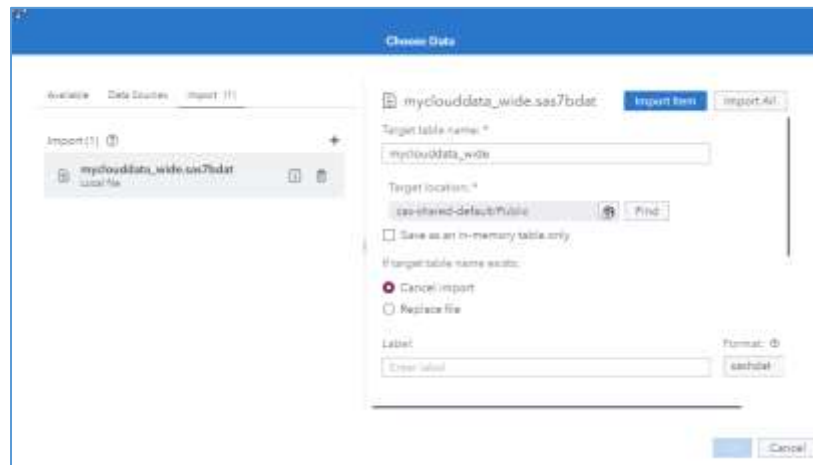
Choose Data

Available Data Sources Import (1)

Import (1) ⓘ

+

mycloudddata_wide.sas7bdat
Local file

mycloudddata_wide.sas7bdat

Import Item

Import All

Target table name: *

myclouddata_wide

Target location: *

cas-shared-default/Public

Find

Save as an in-memory table only

If target table name exists:

Cancel import

Replace file

Label

Format: ⓘ

Enter label

sas7bdat

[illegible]

Cancel